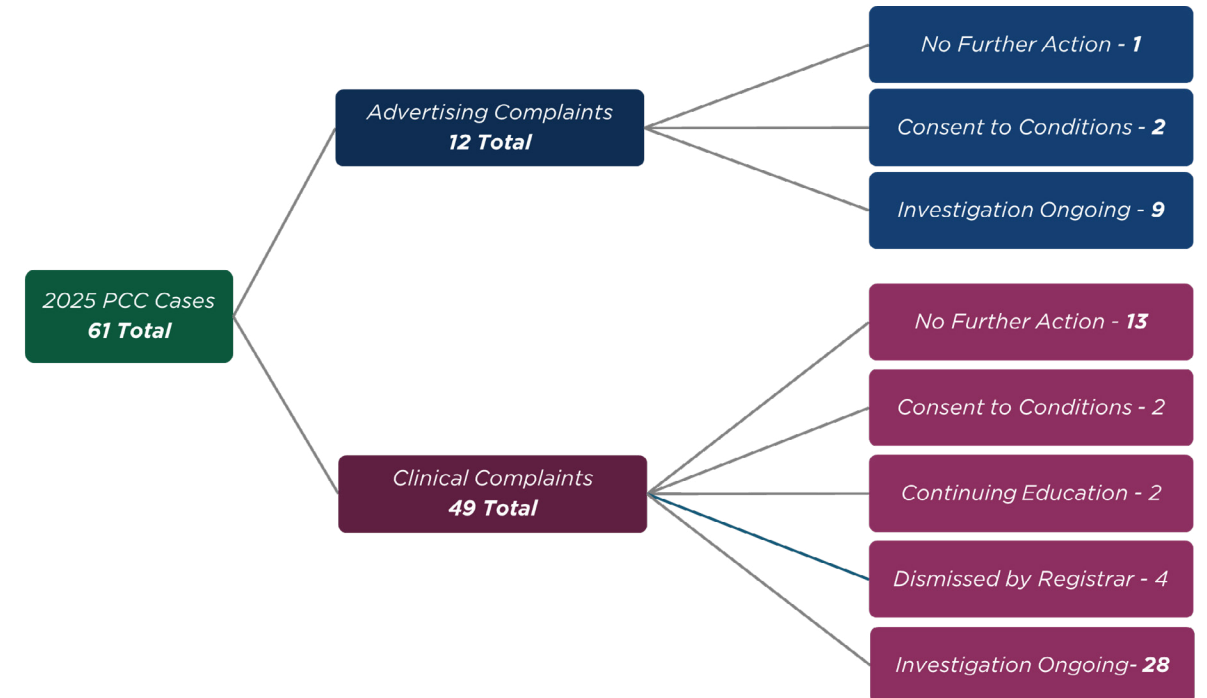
2025 PCC Cases
61 Total

Advertising Complaints
12 Total

No Further Action - 1

Consent to Conditions - 2

Investigation Ongoing - 9

Clinical Complaints
49 Total

No Further Action - 13

Consent to Conditions - 2

Continuing Education - 2

Dismissed by Registrar - 4

Investigation Ongoing- 28